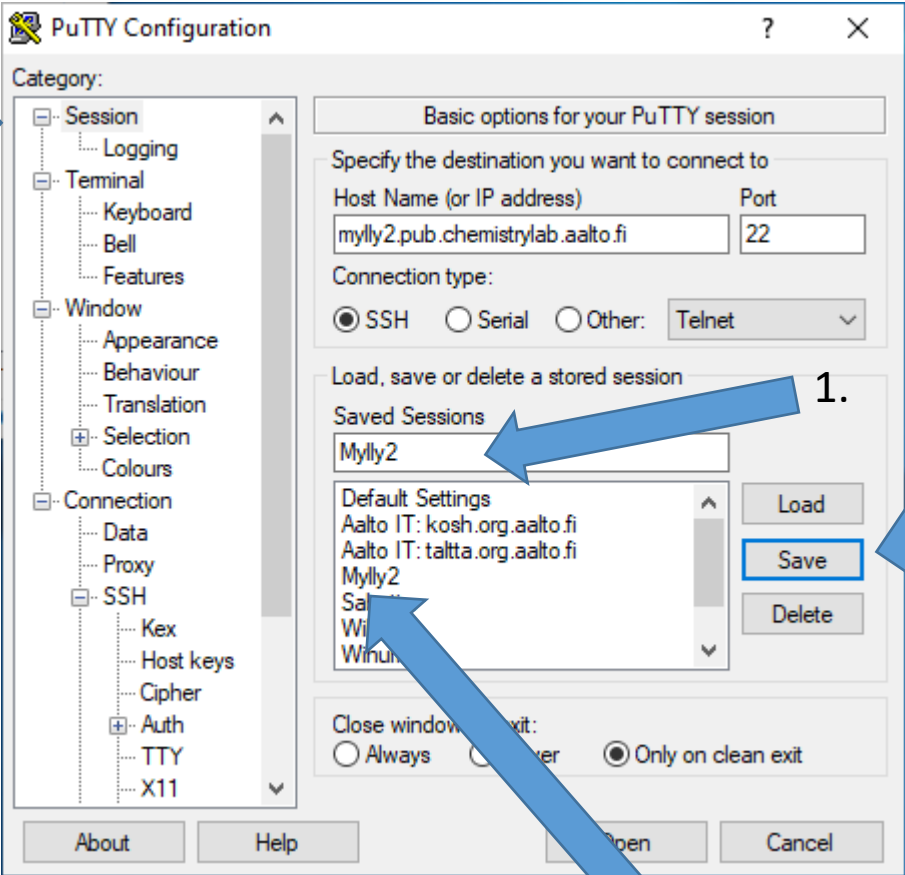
PuTTY Configuration ? ×

Category:

Session
Logging
Terminal
Keyboard
Bell
Features
Window
Appearance
Behaviour
Translation
Selection
Colours
Connection
Data
Proxy
SSH
Kex
Host keys
Cipher
Auth
TTY
X11

Basic options for your PuTTY session

Specify the destination you want to connect to

Host Name (or IP address)
mylly2.pub.chemistrylab.aalto.fi

Port
22

Connection type:
SSH Serial Other: Telnet

Load, save or delete a stored session

Saved Sessions
Mylly2

1.

Default Settings
Aalto IT: kosh.org.aalto.fi
Aalto IT: taltta.org.aalto.fi
Mylly2
Sa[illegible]
Wi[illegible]
Winu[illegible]

Load
Save
Delete

Close window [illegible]xit:
Always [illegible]ver Only on clean exit

About Help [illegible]pen Cancel